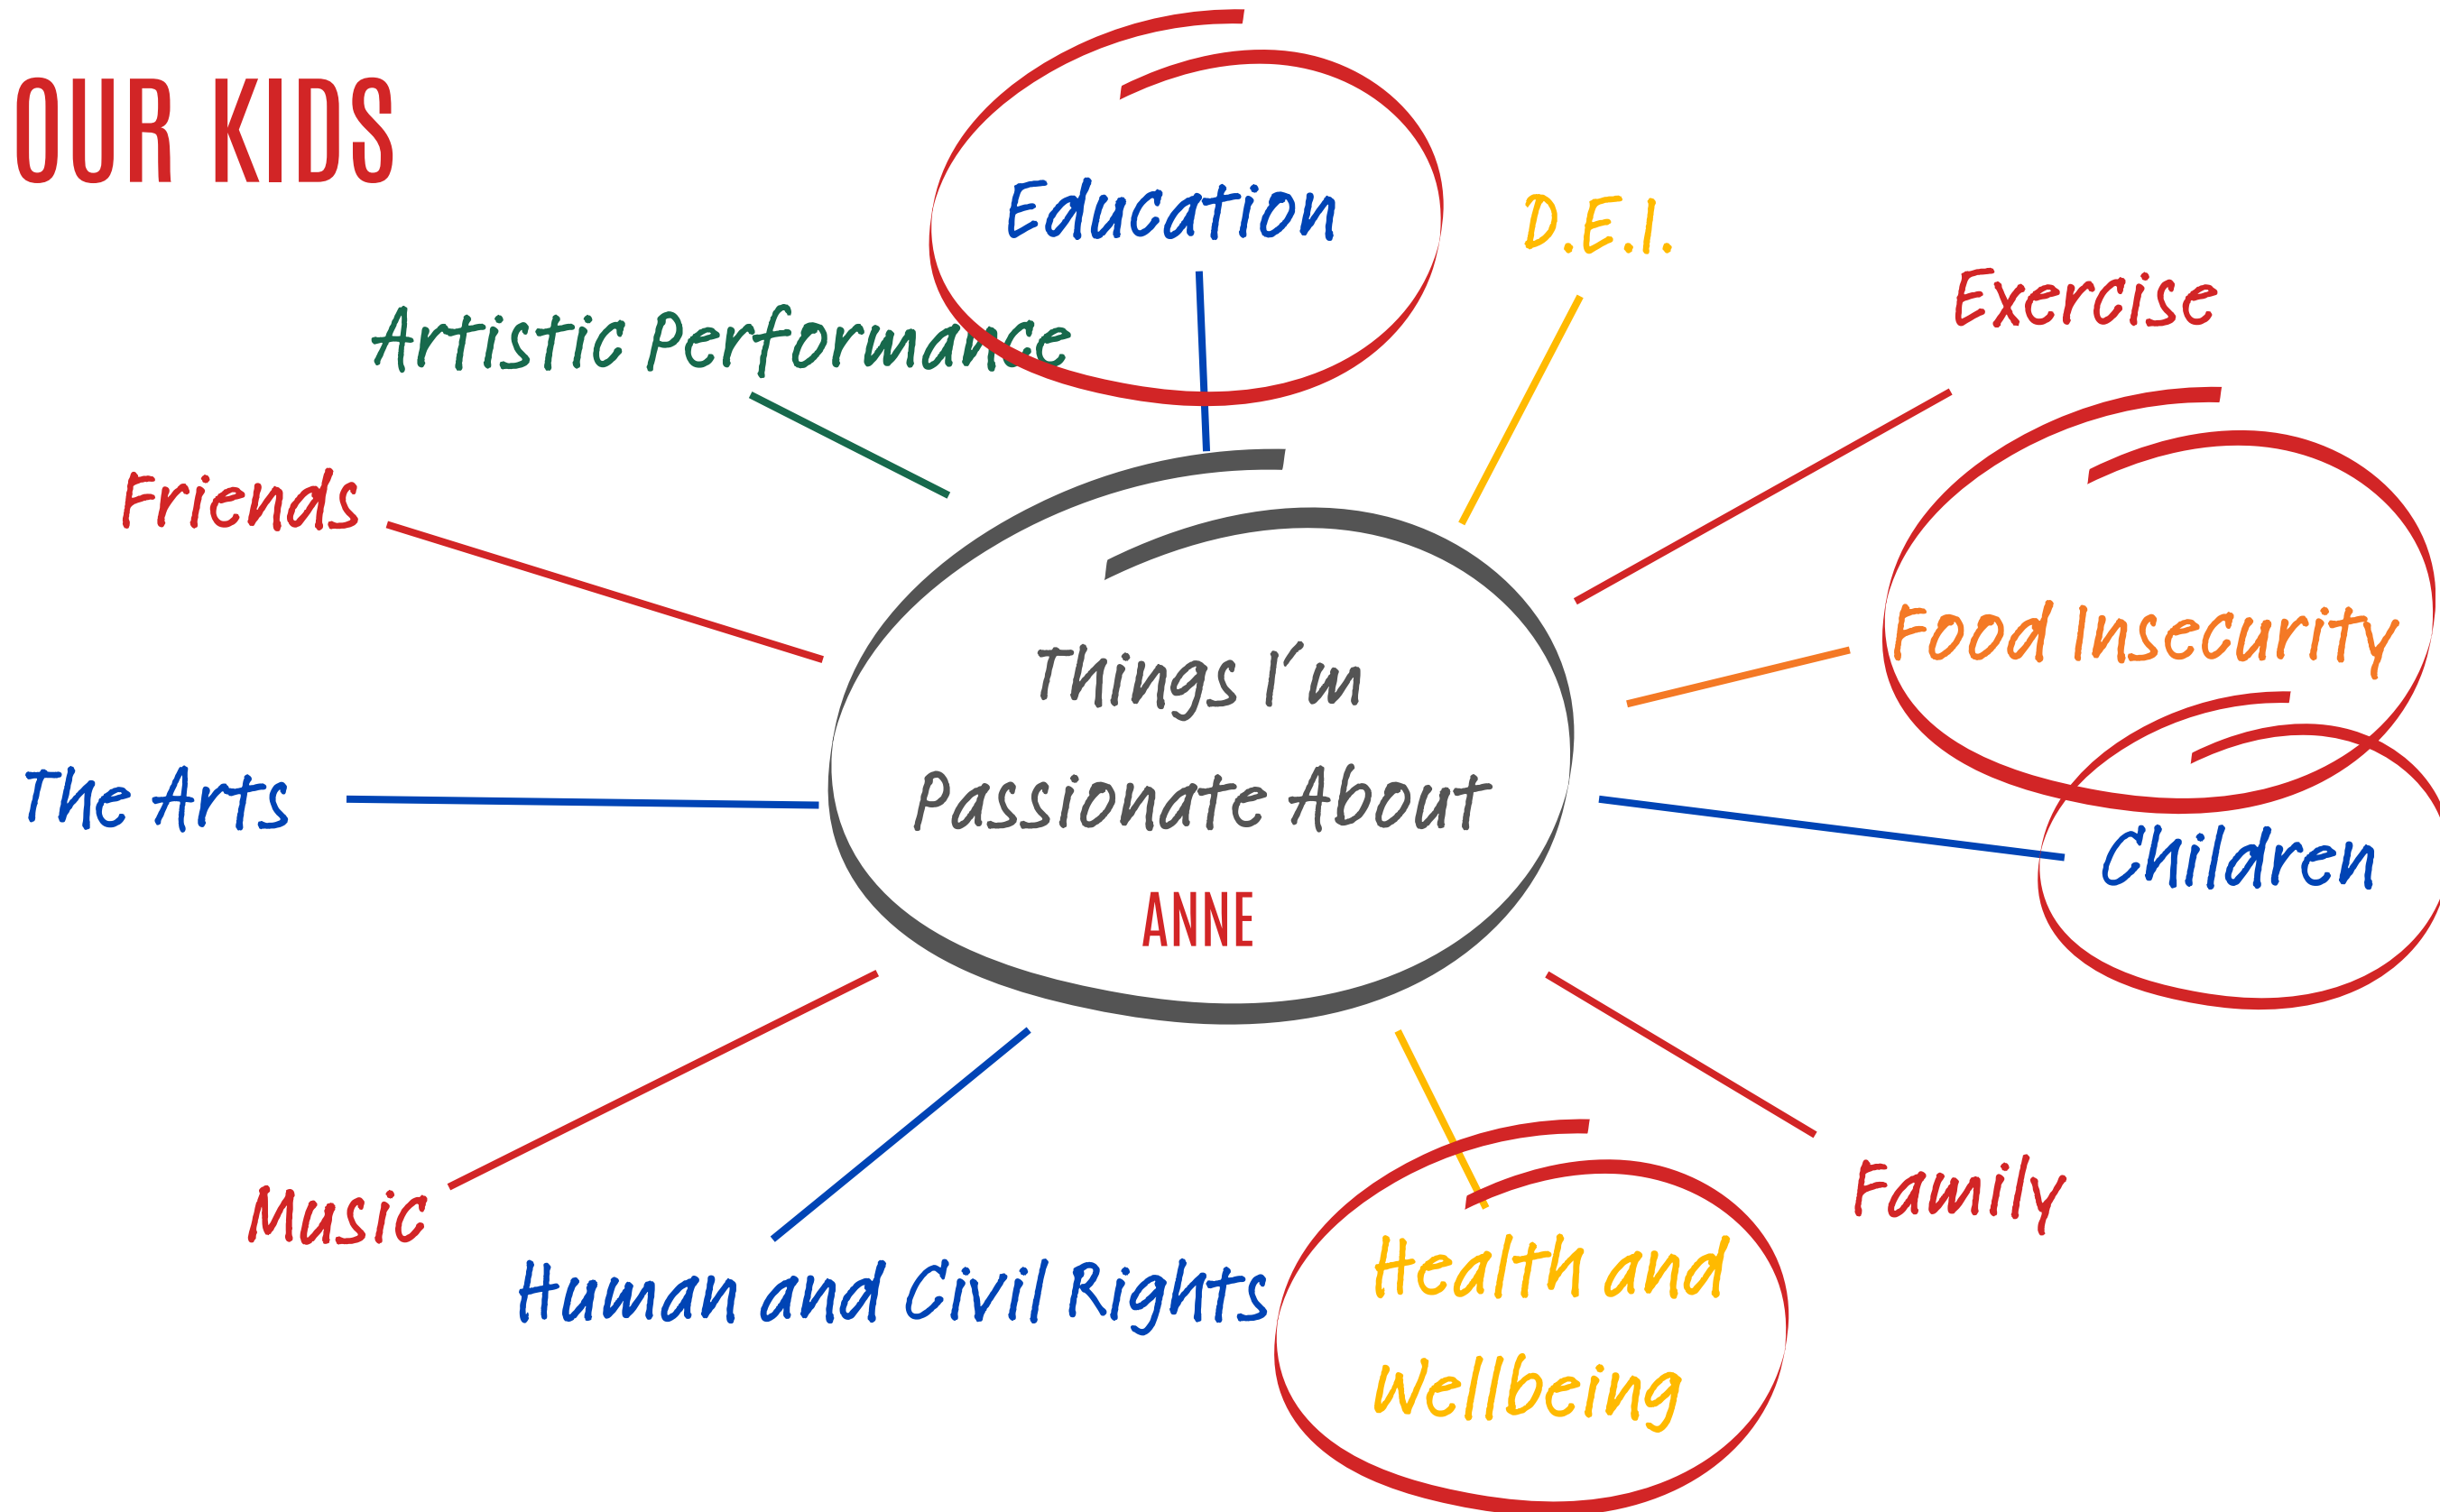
OUR KIDS

Things I'm Passionate About
ANNE

Education

D.E.I.

Exercise

Artistic Performance

Friends

Food Insecurity

The Arts

Children

Music

Human and Civil Rights

Health and Wellbeing

Family